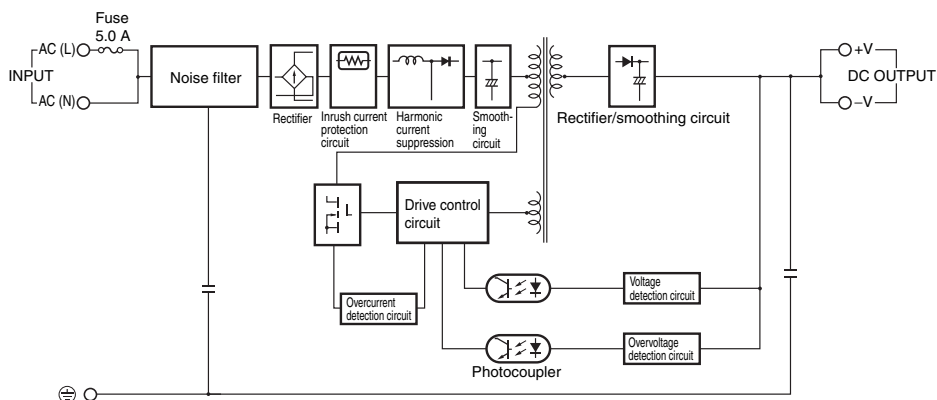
Fuse
5.0 A
AC (L)
INPUT
AC (N)
Noise filter
Rectifier
Inrush current protection circuit
Harmonic current suppression
Smoothing circuit
Rectifier/smoothing circuit
+V
DC OUTPUT
–V
Drive control circuit
Overcurrent detection circuit
Voltage detection circuit
Overvoltage detection circuit
Photocoupler